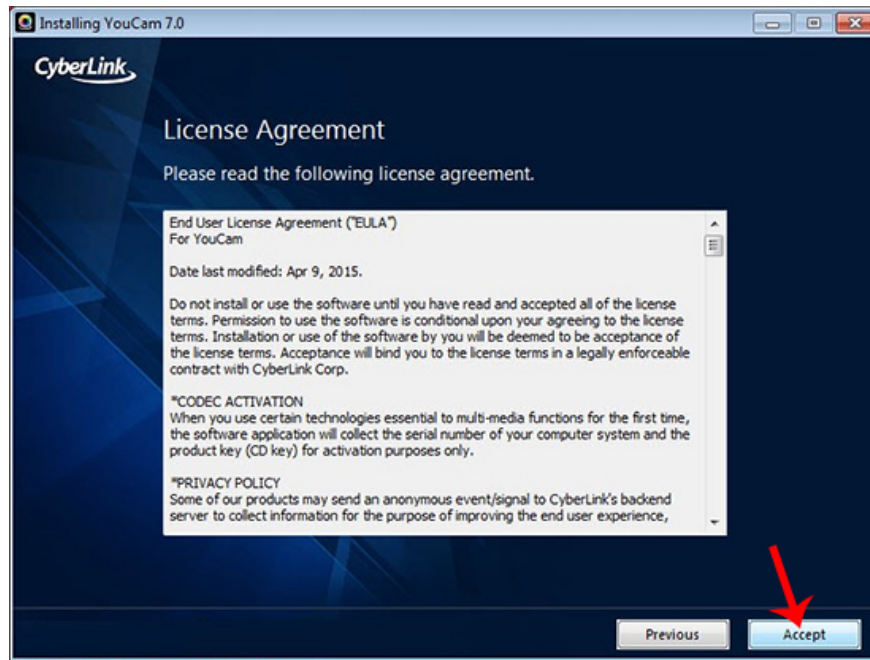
Installing YouCam 7.0

CyberLink

License Agreement

Please read the following license agreement.

End User License Agreement ("EULA")
For YouCam

Date last modified: Apr 9, 2015.

Do not install or use the software until you have read and accepted all of the license terms. Permission to use the software is conditional upon your agreeing to the license terms. Installation or use of the software by you will be deemed to be acceptance of the license terms. Acceptance will bind you to the license terms in a legally enforceable contract with CyberLink Corp.

*CODEC ACTIVATION
When you use certain technologies essential to multi-media functions for the first time, the software application will collect the serial number of your computer system and the product key (CD key) for activation purposes only.

*PRIVACY POLICY
Some of our products may send an anonymous event/signal to CyberLink's backend server to collect information for the purpose of improving the end user experience,

Previous

Accept